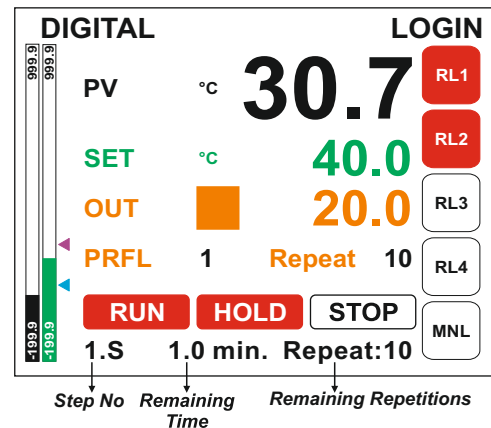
DIGITAL LOGIN

999.9 999.9

PV °C 30.7 RL1

RL2

SET °C 40.0

OUT 20.0 RL3

PRFL 1 Repeat 10 RL4

-199.9 -199.9

RUN HOLD STOP MNL

1.S 1.0 min. Repeat:10

Step No

Remaining Time

Remaining Repetitions